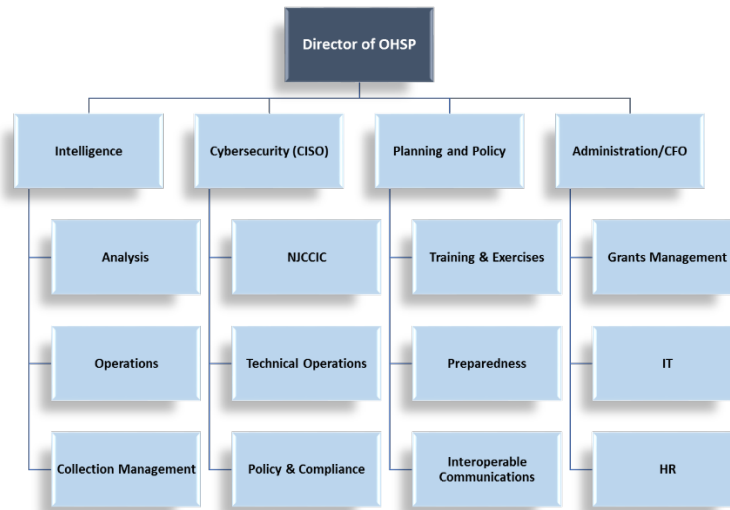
Director of OHSP

Intelligence

Analysis

Operations

Collection Management

Cybersecurity (CISO)

NJCCIC

Technical Operations

Policy & Compliance

Planning and Policy

Training & Exercises

Preparedness

Interoperable Communications

Administration/CFO

Grants Management

IT

HR